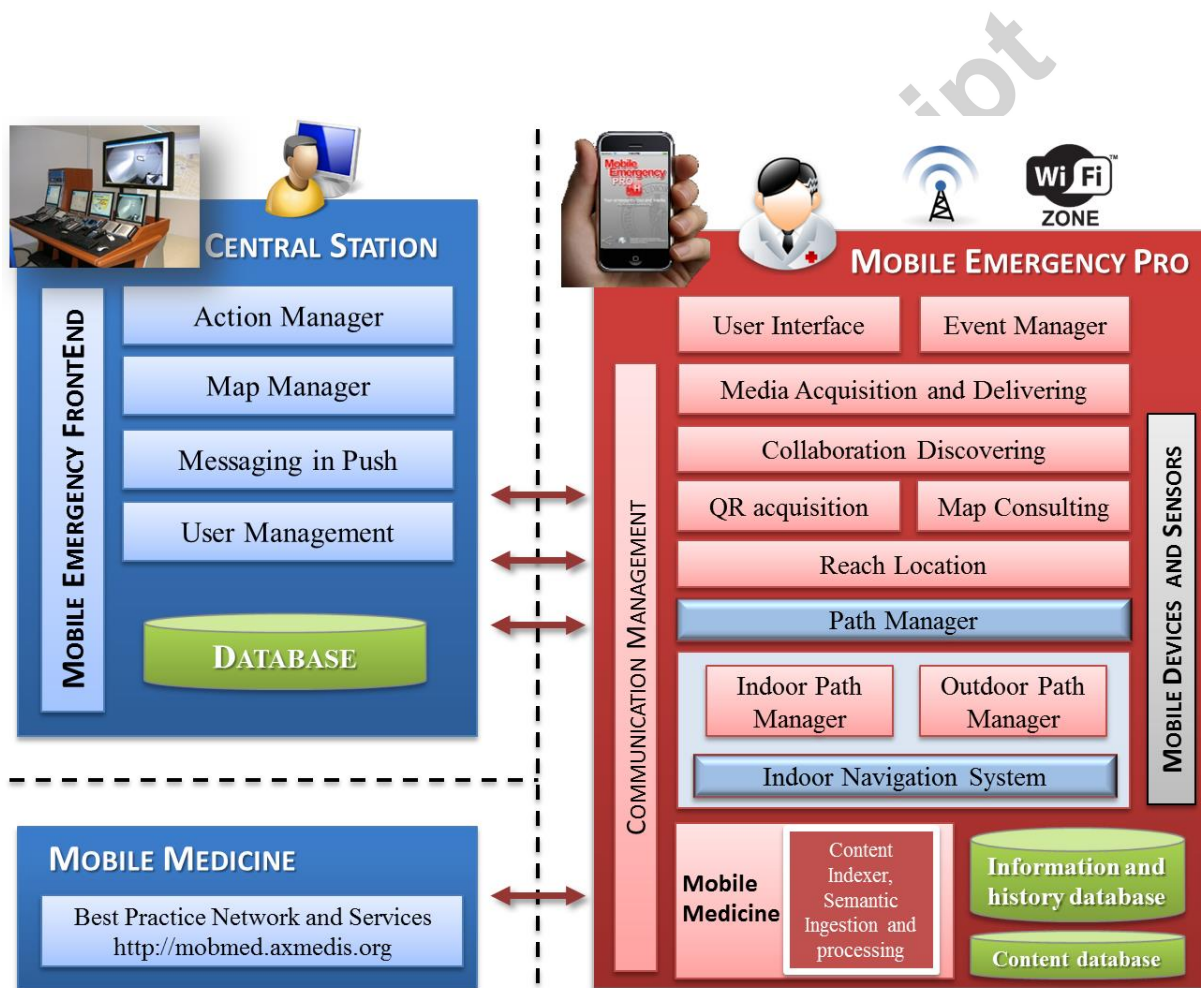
ipt

Mobile Emergency PRO

Wi Fi ZONE

CENTRAL STATION

MOBILE EMERGENCY FRONTEND

Action Manager

Map Manager

Messaging in Push

User Management

DATABASE

MOBILE EMERGENCY PRO

COMMUNICATION MANAGEMENT

User Interface

Event Manager

Media Acquisition and Delivering

Collaboration Discovering

QR acquisition

Map Consulting

Reach Location

Path Manager

Indoor Path Manager

Outdoor Path Manager

Indoor Navigation System

MOBILE DEVICES AND SENSORS

MOBILE MEDICINE

Best Practice Network and Services http://mobmed.axmedis.org

Mobile Medicine

Content Indexer, Semantic Ingestion and processing

Information and history database

Content database